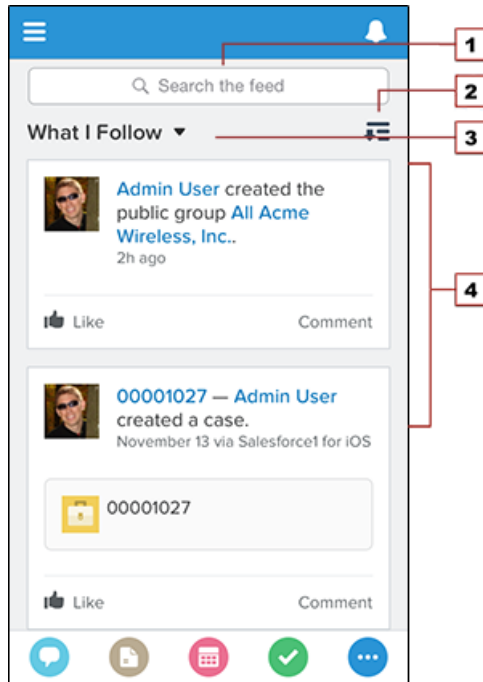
Search the feed

What I Follow

Admin User created the public group All Acme Wireless, Inc..
2h ago

Like

Comment

00001027 — Admin User created a case.
November 13 via Salesforce1 for iOS

00001027

Like

Comment

1

2

3

4